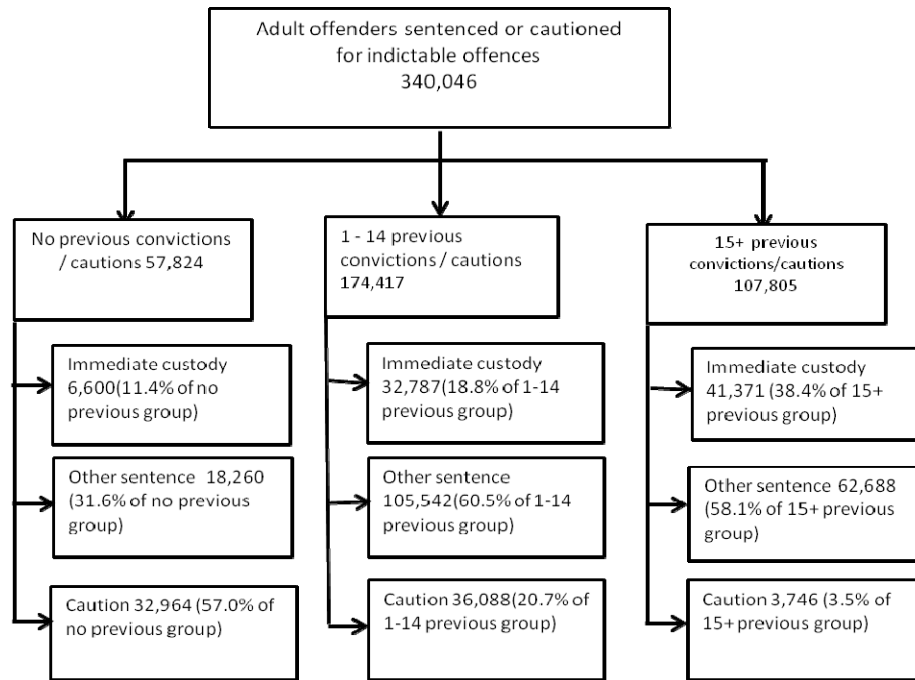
Adult offenders sentenced or cautioned for indictable offences 340,046

No previous convictions / cautions 57,824

Immediate custody 6,600(11.4% of no previous group)

Other sentence 18,260 (31.6% of no previous group)

Caution 32,964 (57.0% of no previous group)

1 - 14 previous convictions / cautions 174,417

Immediate custody 32,787(18.8% of 1-14 previous group)

Other sentence 105,542(60.5% of 1-14 previous group)

Caution 36,088(20.7% of 1-14 previous group)

15+ previous convictions/cautions 107,805

Immediate custody 41,371 (38.4% of 15+ previous group)

Other sentence 62,688 (58.1% of 15+ previous group)

Caution 3,746 (3.5% of 15+ previous group)